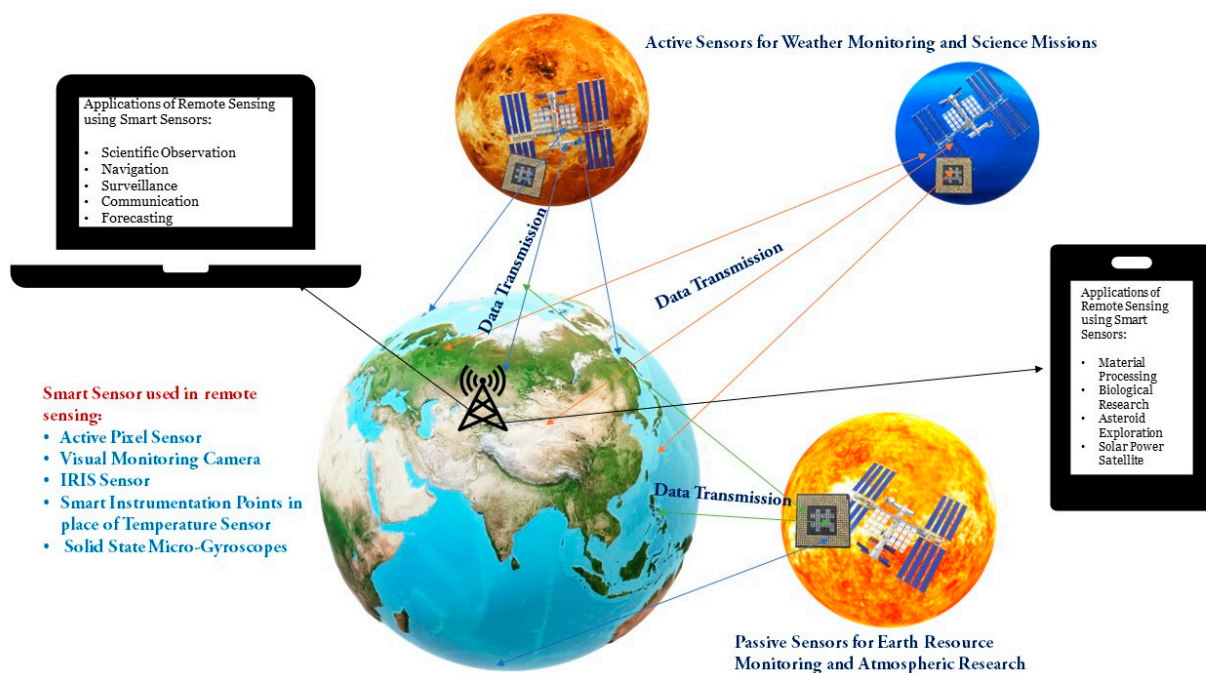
Active Sensors for Weather Monitoring and Science Missions

Applications of Remote Sensing using Smart Sensors:

- Scientific Observation
- Navigation
- Surveillance
- Communication
- Forecasting

Data Transmission

Data Transmission

Applications of Remote Sensing using Smart Sensors:

- Material Processing
- Biological Research
- Asteroid Exploration
- Solar Power Satellite

Smart Sensor used in remote sensing:
- Active Pixel Sensor
- Visual Monitoring Camera
- IRIS Sensor
- Smart Instrumentation Points in place of Temperature Sensor
- Solid State Micro-Gyroscopes

Data Transmission

Passive Sensors for Earth Resource Monitoring and Atmospheric Research